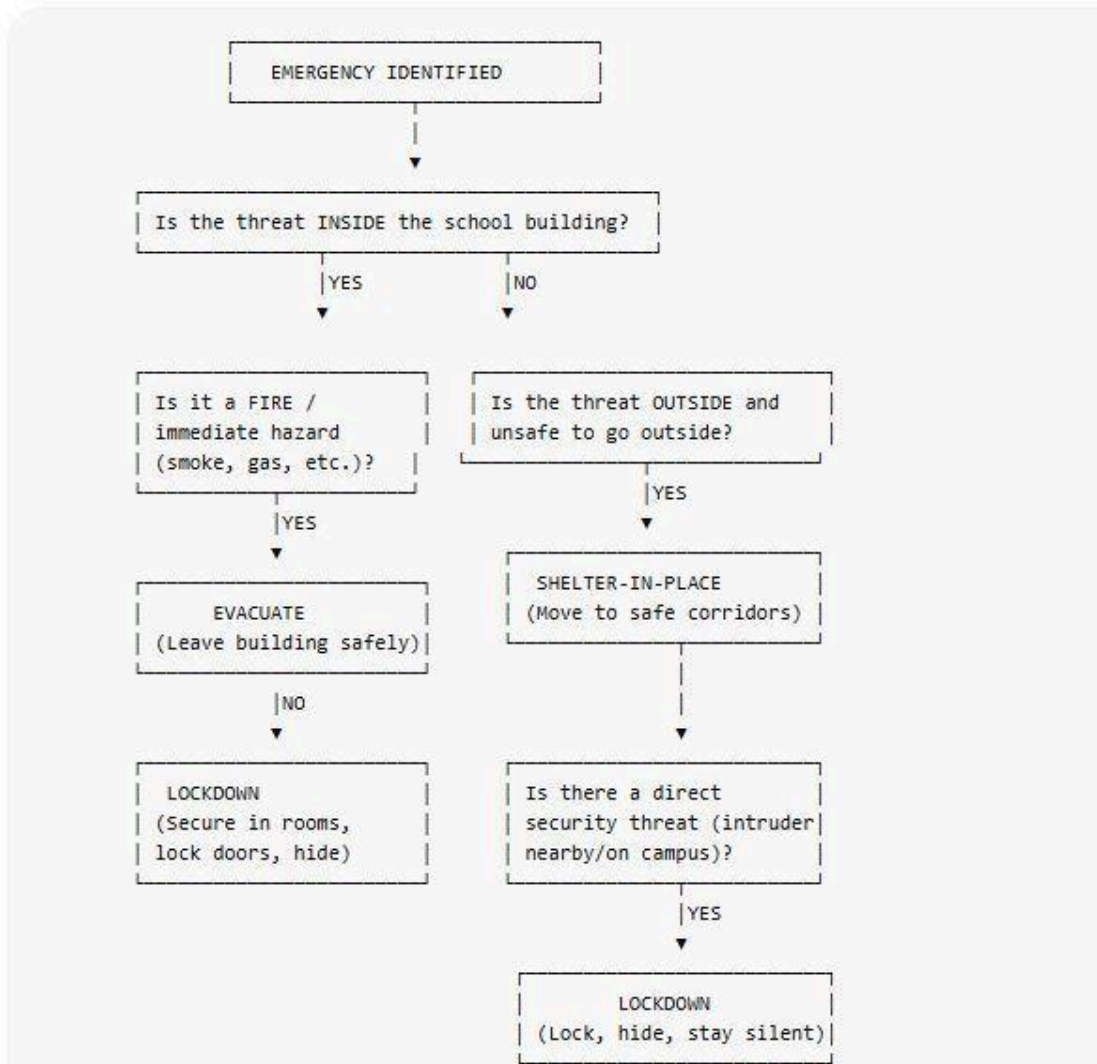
EMERGENCY IDENTIFIED

Is the threat INSIDE the school building?

YES

NO

Is it a FIRE / immediate hazard (smoke, gas, etc.)?

YES

EVACUATE (Leave building safely)

NO

LOCKDOWN (Secure in rooms, lock doors, hide)

Is the threat OUTSIDE and unsafe to go outside?

YES

SHELTER-IN-PLACE (Move to safe corridors)

Is there a direct security threat (intruder nearby/on campus)?

YES

LOCKDOWN (Lock, hide, stay silent)